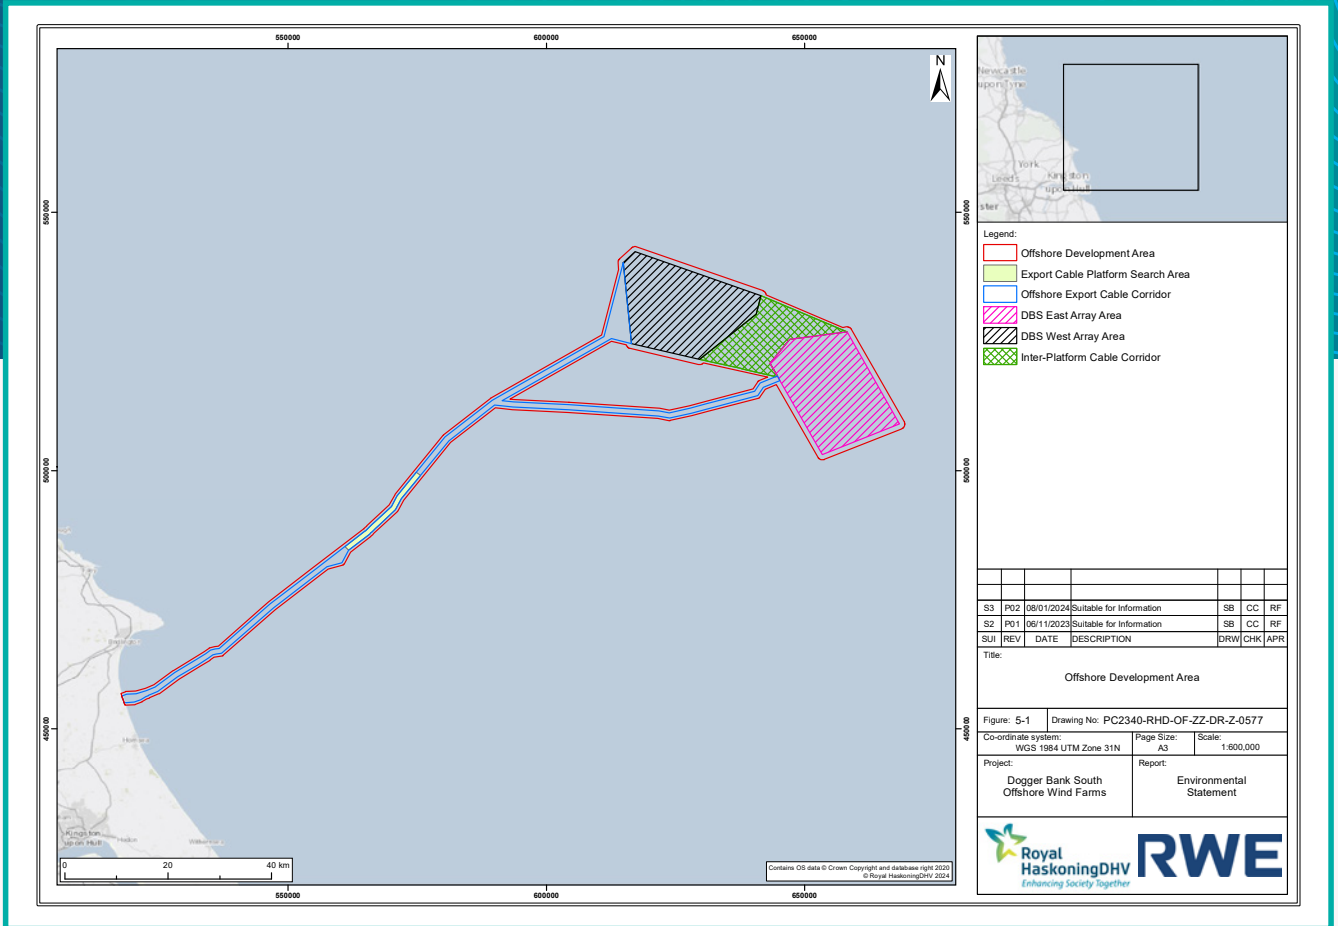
550000
600000
650000

5550000
5500000
5450000

N

0
20
40 km

Contains OS data © Crown Copyright and database right 2020
© Royal HaskoningDHV 2024

Newcastle upon Tyne
York
Leeds
Kingston upon Hull

Legend:
Offshore Development Area
Export Cable Platform Search Area
Offshore Export Cable Corridor
DBS East Array Area
DBS West Array Area
Inter-Platform Cable Corridor

| | | | | | | |
|---|---|---|---|---|---|---|
| S3 | P02 | 08/01/2024 | Suitable for Information | SB | CC | RF |
| S2 | P01 | 06/11/2023 | Suitable for Information | SB | CC | RF |
| SUI | REV | DATE | DESCRIPTION | DRW | CHK | APR |

Title:
Offshore Development Area

Figure: 5-1
Drawing No: PC2340-RHD-OF-ZZ-DR-Z-0577

Co-ordinate system:
WGS 1984 UTM Zone 31N
Page Size:
A3
Scale:
1:600,000

Project:
Dogger Bank South Offshore Wind Farms

Report:
Environmental Statement

Royal HaskoningDHV
Enhancing Society Together
RWE